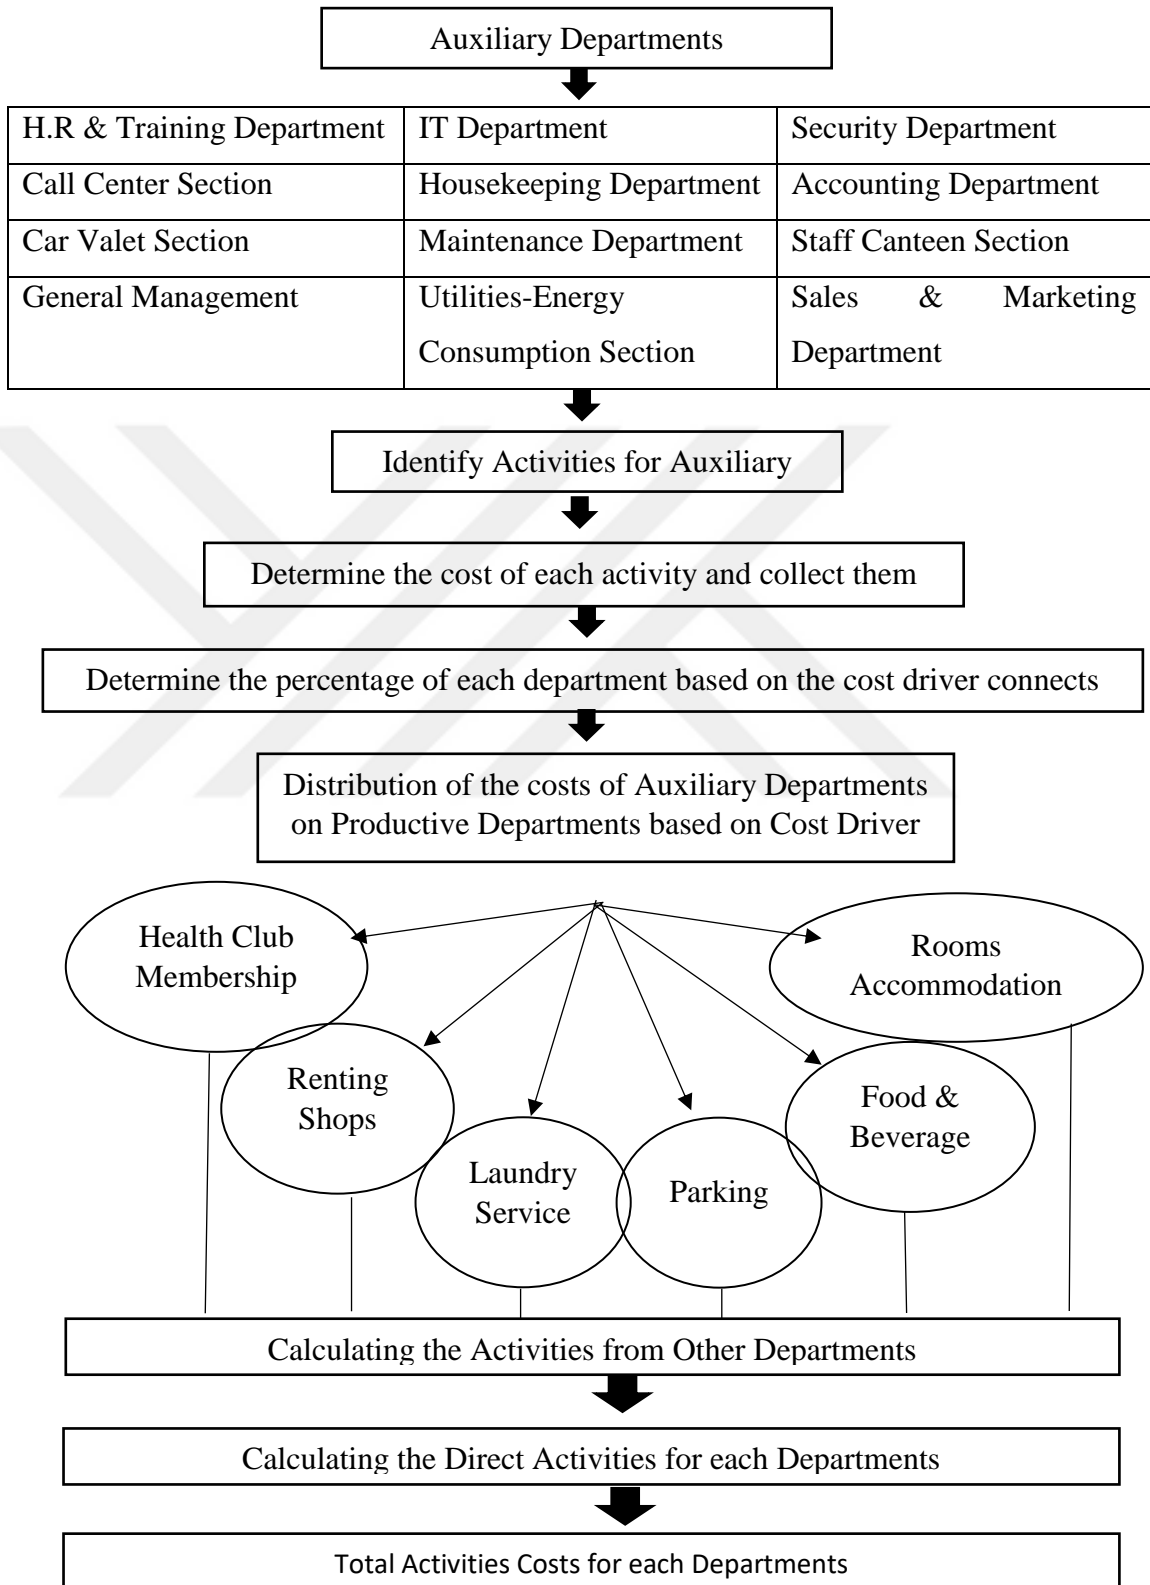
Auxiliary Departments

| H.R & Training Department | IT Department | Security Department |
|---|---|---|
| Call Center Section | Housekeeping Department | Accounting Department |
| Car Valet Section | Maintenance Department | Staff Canteen Section |
| General Management | Utilities-Energy Consumption Section | Sales & Marketing Department |

Identify Activities for Auxiliary

Determine the cost of each activity and collect them

Determine the percentage of each department based on the cost driver connects

Distribution of the costs of Auxiliary Departments on Productive Departments based on Cost Driver

Health Club Membership

Rooms Accommodation

Renting Shops

Food & Beverage

Laundry Service

Parking

Calculating the Activities from Other Departments

Calculating the Direct Activities for each Departments

Total Activities Costs for each Departments